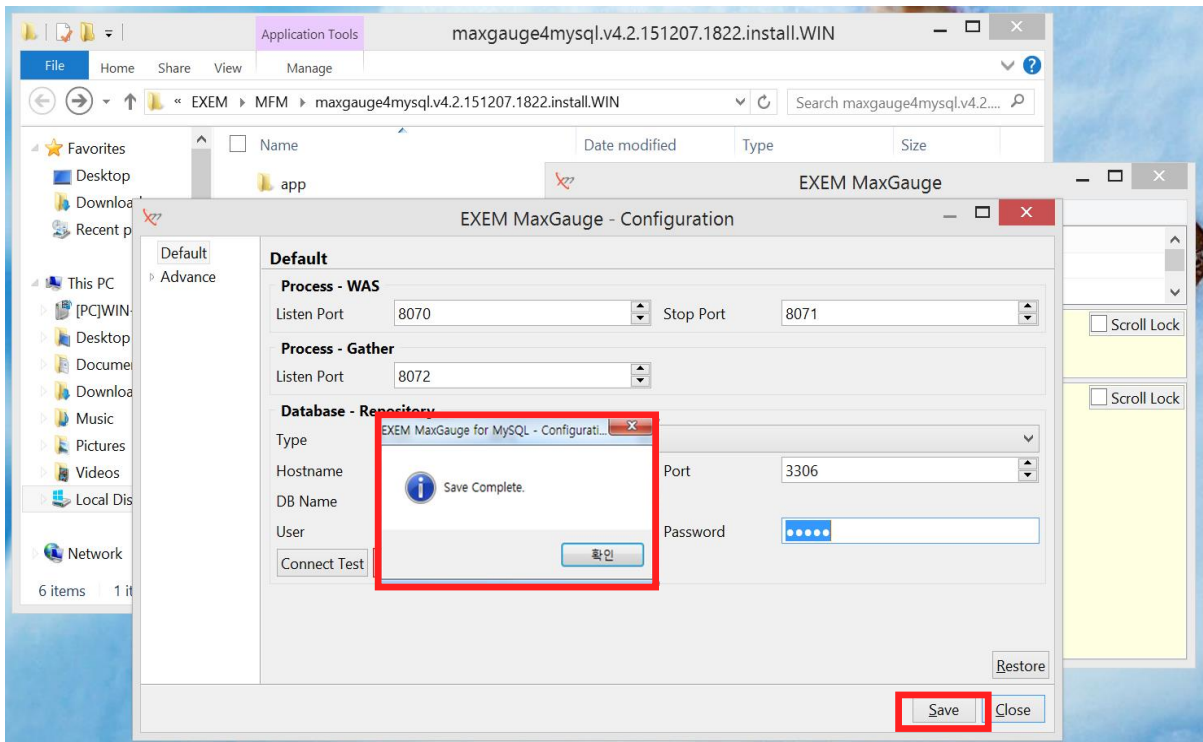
Application Tools
maxgauge4mysql.v4.2.151207.1822.install.WIN
File Home Share View Manage
« EXEM ▸ MFM ▸ maxgauge4mysql.v4.2.151207.1822.install.WIN
Search maxgauge4mysql.v4.2....
Favorites
Desktop
Downloa
Recent p
This PC
[PC]WIN-
Desktop
Docume
Downloa
Music
Pictures
Videos
Local Dis
Network
6 items 1 it
Name
Date modified
Type
Size
app
EXEM MaxGauge
Scroll Lock
Scroll Lock
EXEM MaxGauge - Configuration
Default
Advance
Default
Process - WAS
Listen Port 8070
Stop Port 8071
Process - Gather
Listen Port 8072
Database - Repository
Type
Hostname
Port 3306
DB Name
User
Password •••••
Connect Test
EXEM MaxGauge for MySQL - Configurati...
Save Complete.
확인
Restore
Save
Close